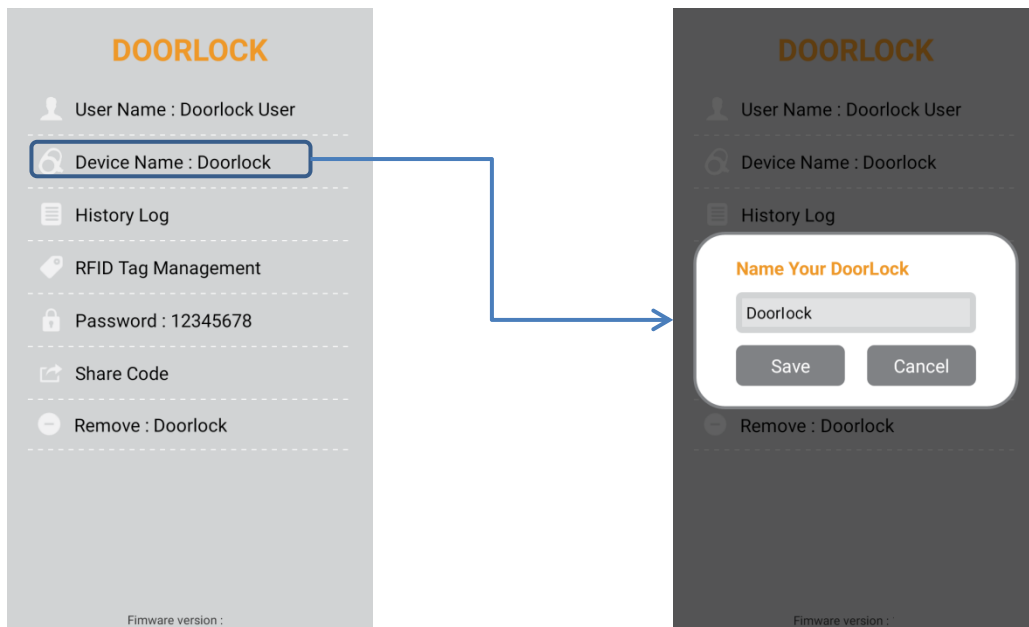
DOORLOCK

User Name : Doorlock User

Device Name : Doorlock

History Log

RFID Tag Management

Password : 12345678

Share Code

Remove : Doorlock

Fimware version :

DOORLOCK

User Name : Doorlock User

Device Name : Doorlock

History Log

Name Your DoorLock

Doorlock

Save

Cancel

Remove : Doorlock

Fimware version :